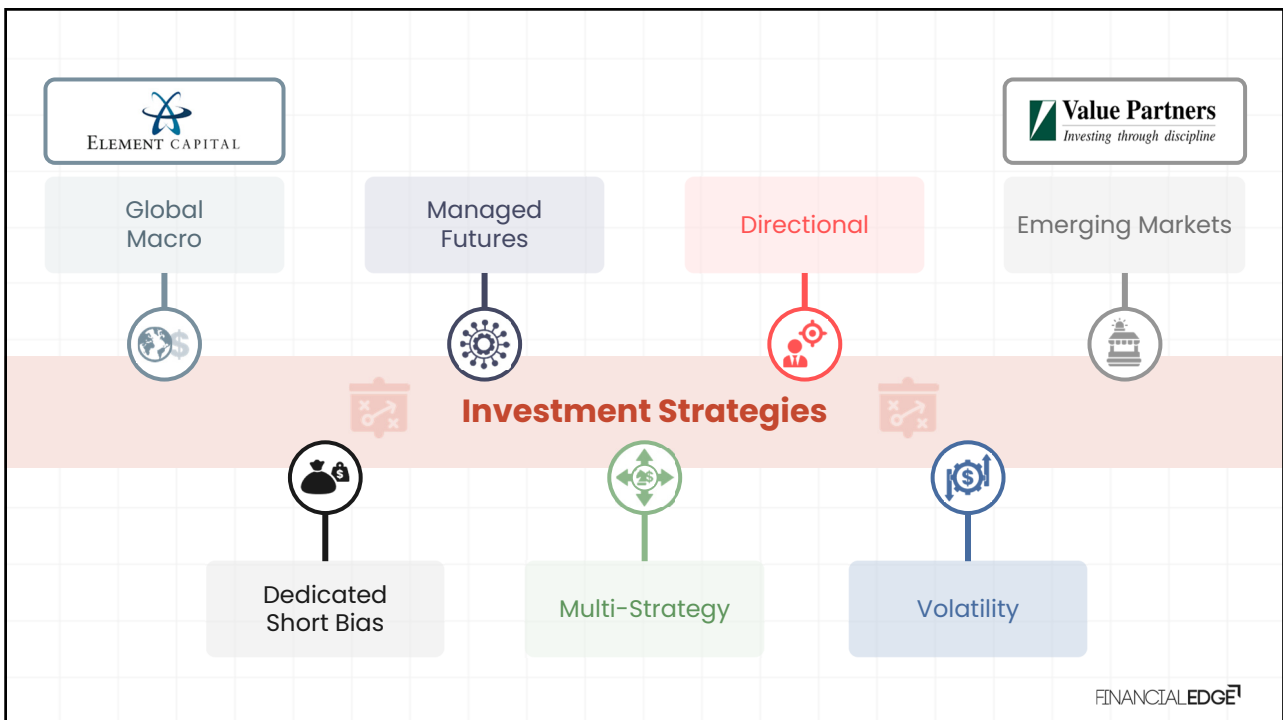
ELEMENT CAPITAL

Value Partners
Investing through discipline

Global Macro

Managed Futures

Directional

Emerging Markets

Investment Strategies

Dedicated Short Bias

Multi-Strategy

Volatility

FINANCIALEDGE